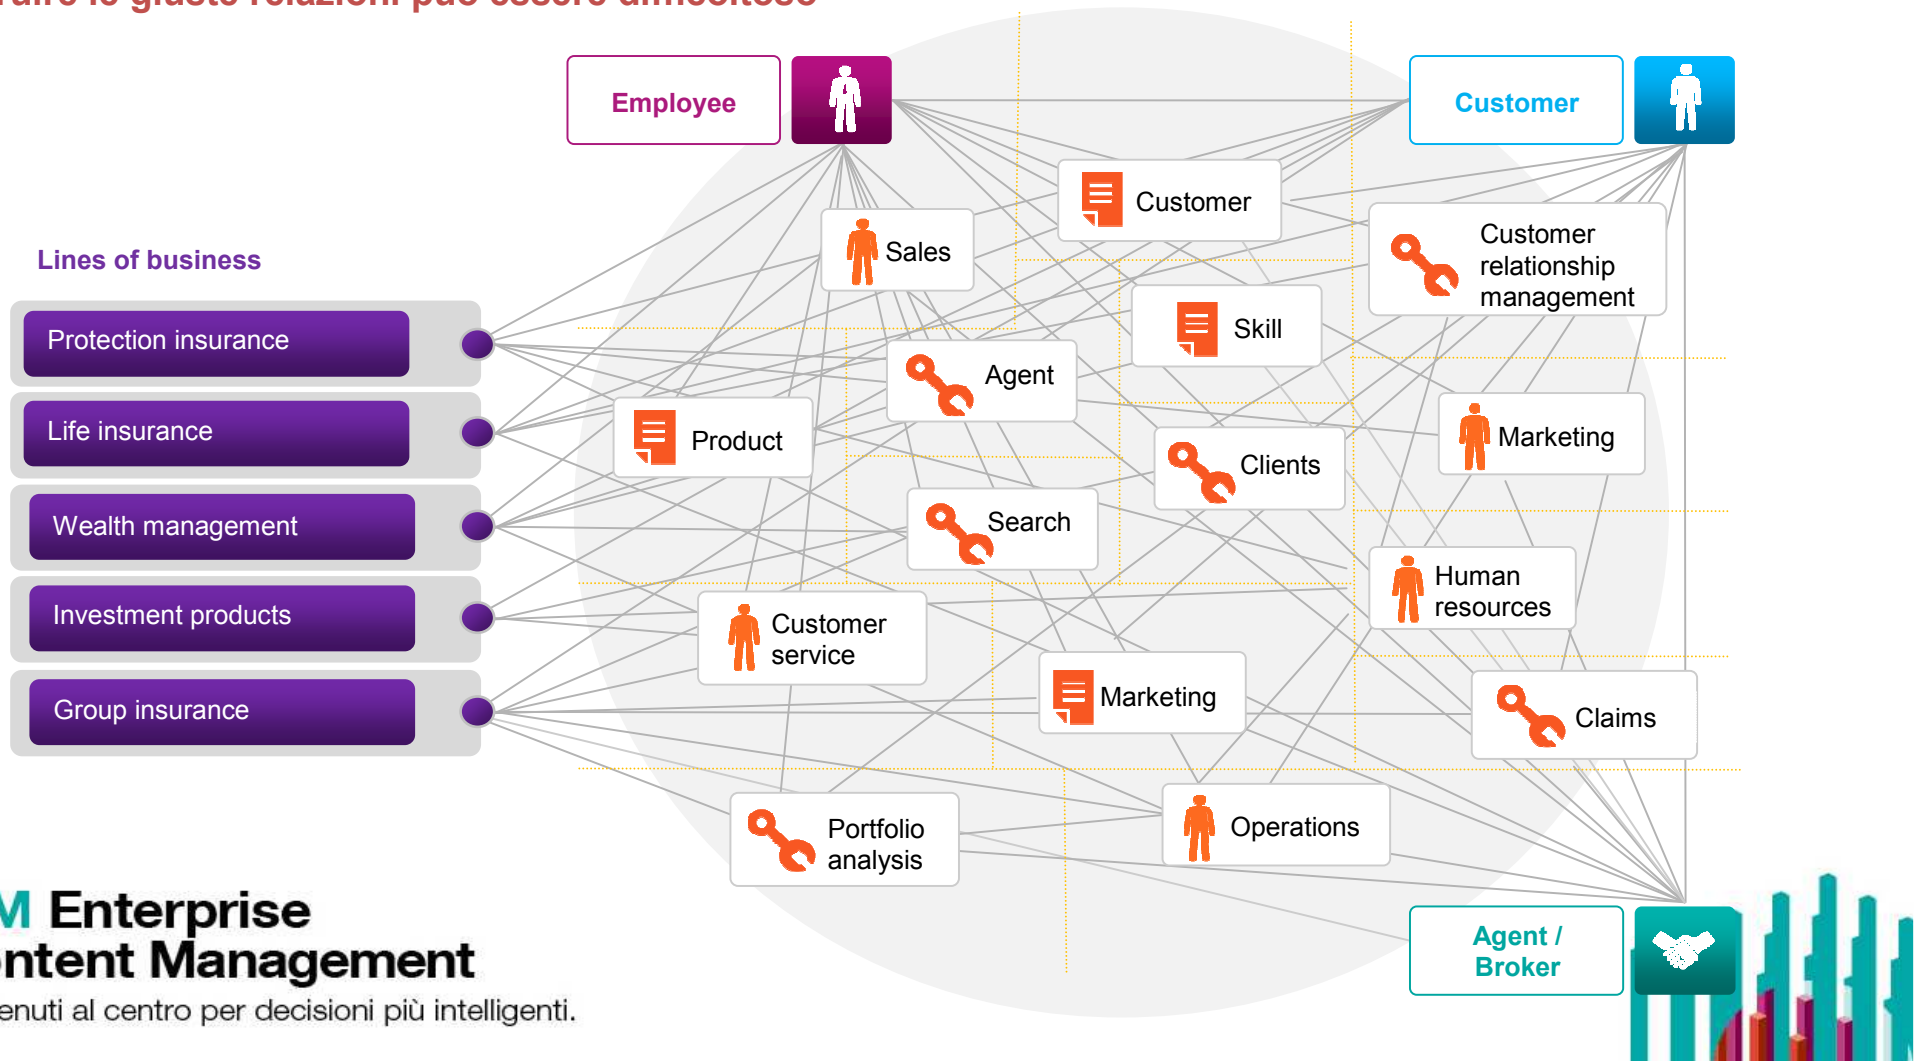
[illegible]uire le giuste relazioni può essere difficoltoso

Employee

Customer

Lines of business

Protection insurance

Life insurance

Wealth management

Investment products

Group insurance

Customer

Sales

Customer relationship management

Skill

Agent

Product

Marketing

Clients

Search

Human resources

Customer service

Marketing

Claims

Portfolio analysis

Operations

Agent / Broker

M Enterprise
ntent Management
enuti al centro per decisioni più intelligenti.